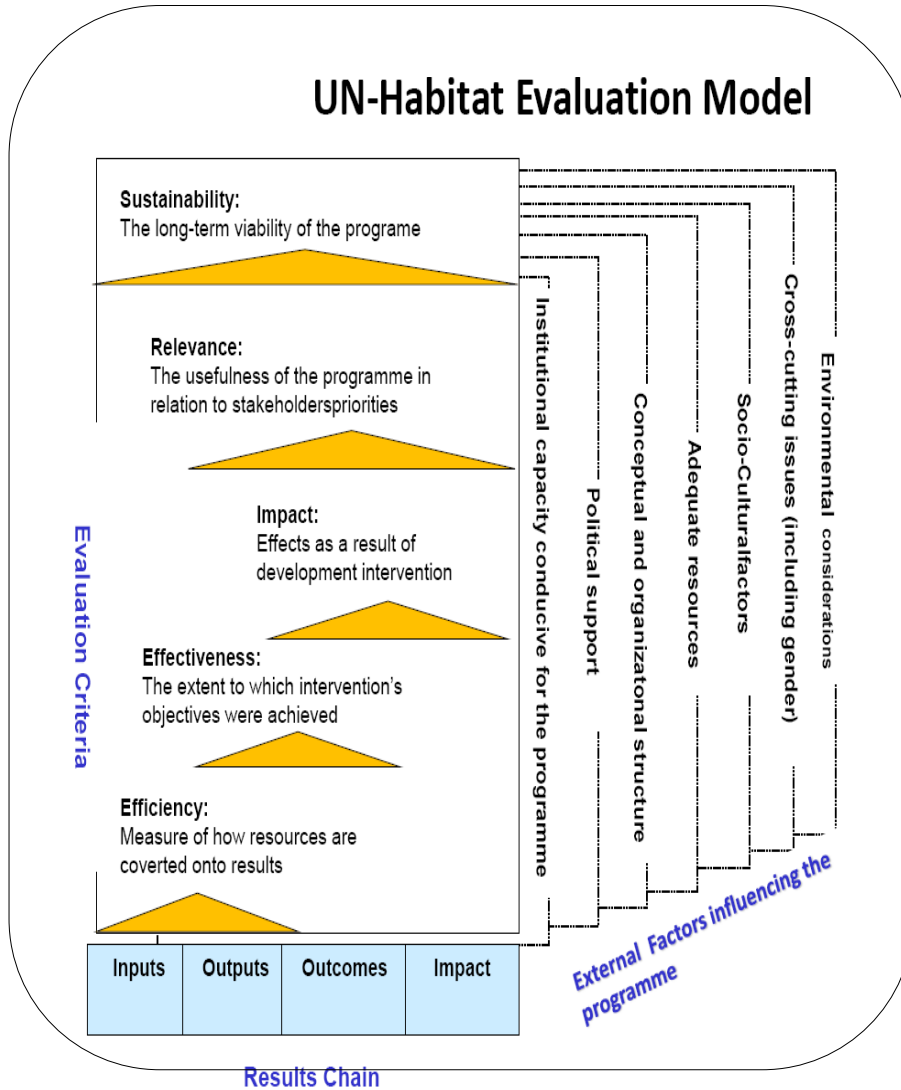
UN-Habitat Evaluation Model

Sustainability:
The long-term viability of the programe

Relevance:
The usefulness of the programme in relation to stakeholderspriorities

Impact:
Effects as a result of development intervention

Effectiveness:
The extent to which intervention's objectives were achieved

Efficiency:
Measure of how resources are coverted onto results

Evaluation Criteria

Institutional capacity conducive for the programme

Political support

Conceptual and organizatonal structure

Adequate resources

Socio-Culturalfactors

Cross-cutting issues (including gender)

Environmental considerations

| Inputs | Outputs | Outcomes | Impact |
|---|---|---|---|

External Factors influencing the programme

Results Chain